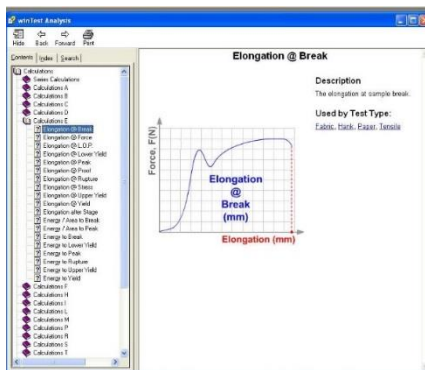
winTest Analysis

Hide Back Forward Print

Contents Index Search

Calculations
Series Calculations
Calculations A
Calculations B
Calculations C
Calculations D
Calculations E
Elongation @ Break
Elongation @ Force
Elongation @ L.O.P.
Elongation @ Lower Yield
Elongation @ Peak
Elongation @ Proof
Elongation @ Rupture
Elongation @ Stress
Elongation @ Upper Yield
Elongation @ Yield
Elongation after Stage
Energy / Area to Break
Energy / Area to Peak
Energy to Break
Energy to Lower Yield
Energy to Peak
Energy to Rupture
Energy to Upper Yield
Energy to Yield
Calculations F
Calculations H
Calculations I
Calculations L
Calculations M
Calculations P
Calculations R
Calculations S
Calculations T

Elongation @ Break

Force, F(N)

Elongation @ Break (mm)

Elongation (mm)

Description
The elongation at sample break.

Used by Test Type:
Fabric, Hank, Paper, Tensile